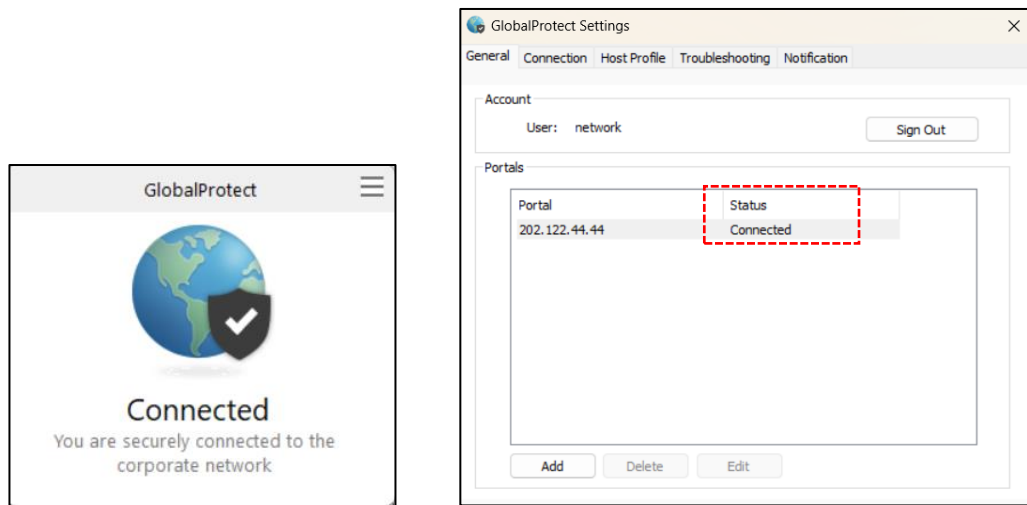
GlobalProtect

Connected
You are securely connected to the corporate network

GlobalProtect Settings

General | Connection | Host Profile | Troubleshooting | Notification

Account
User: network
Sign Out

Portals

| Portal | Status |
|---|---|
| 202.122.44.44 | Connected |

Add | Delete | Edit